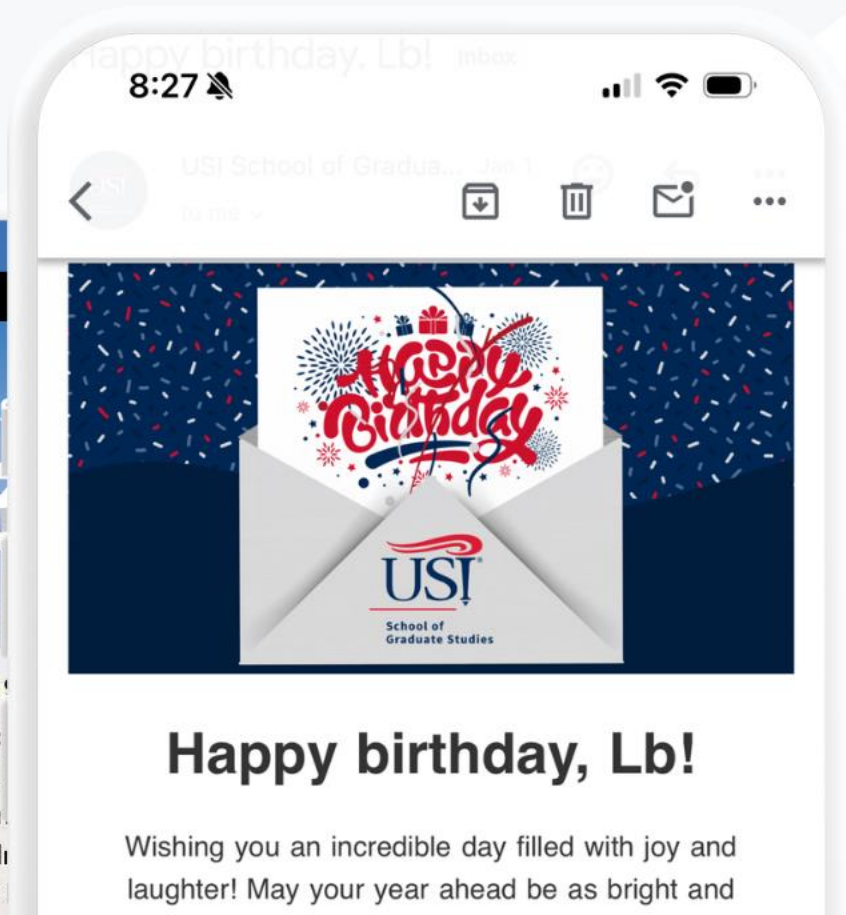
8:27

Happy birthday, Lb! Inbox

USI School of Gradua... Jan 1

to me

Happy Birthday

USI
School of Graduate Studies

Happy birthday, Lb!

Wishing you an incredible day filled with joy and laughter! May your year ahead be as bright and